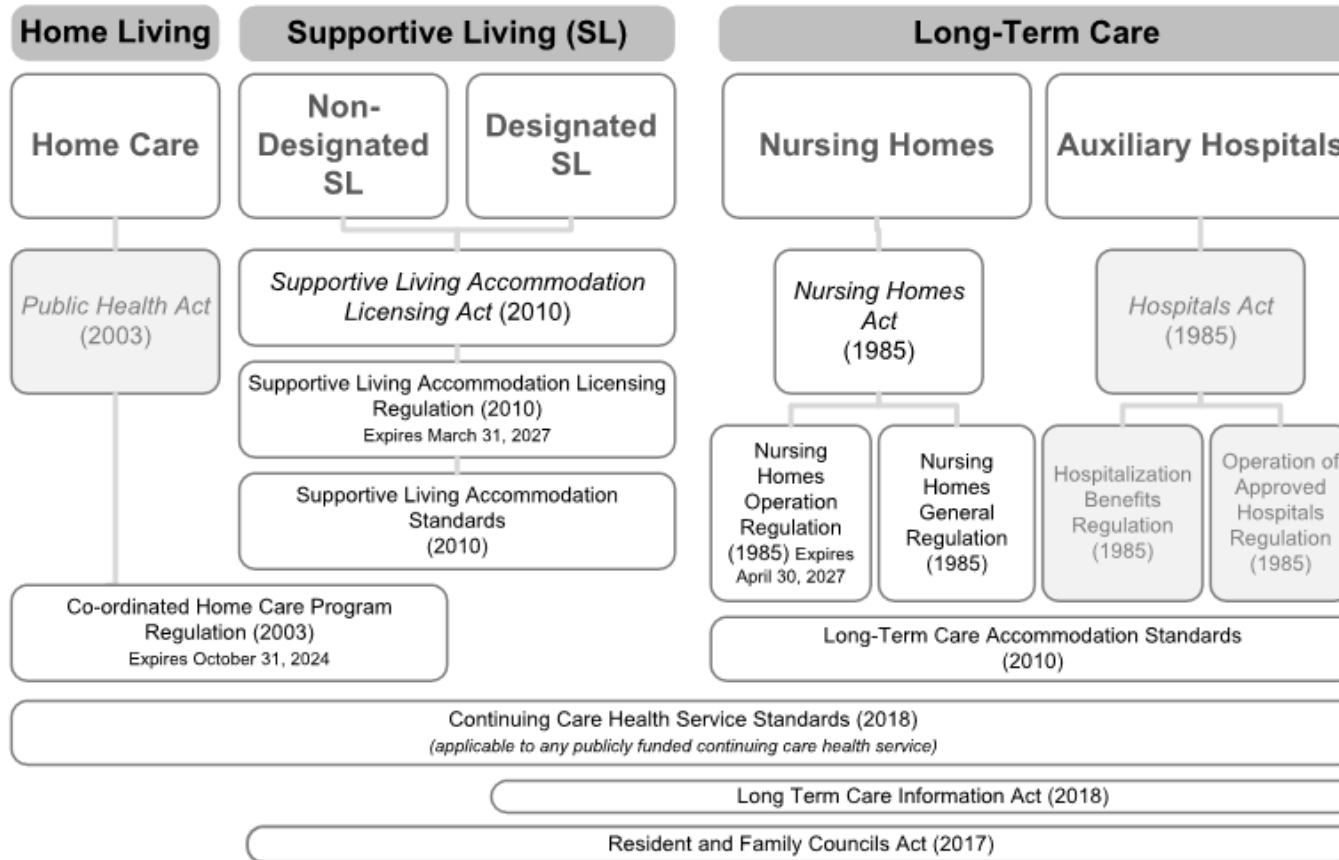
Home Living

Supportive Living (SL)

Long-Term Care

Home Care

Non-Designated SL

Designated SL

Nursing Homes

Auxiliary Hospitals

Public Health Act (2003)

Supportive Living Accommodation Licensing Act (2010)

Nursing Homes Act (1985)

Hospitals Act (1985)

Supportive Living Accommodation Licensing Regulation (2010)
Expires March 31, 2027

Supportive Living Accommodation Standards (2010)

Nursing Homes Operation Regulation (1985) Expires April 30, 2027

Nursing Homes General Regulation (1985)

Hospitalization Benefits Regulation (1985)

Operation of Approved Hospitals Regulation (1985)

Co-ordinated Home Care Program Regulation (2003)
Expires October 31, 2024

Long-Term Care Accommodation Standards (2010)

Continuing Care Health Service Standards (2018)
(applicable to any publicly funded continuing care health service)

Long Term Care Information Act (2018)

Resident and Family Councils Act (2017)